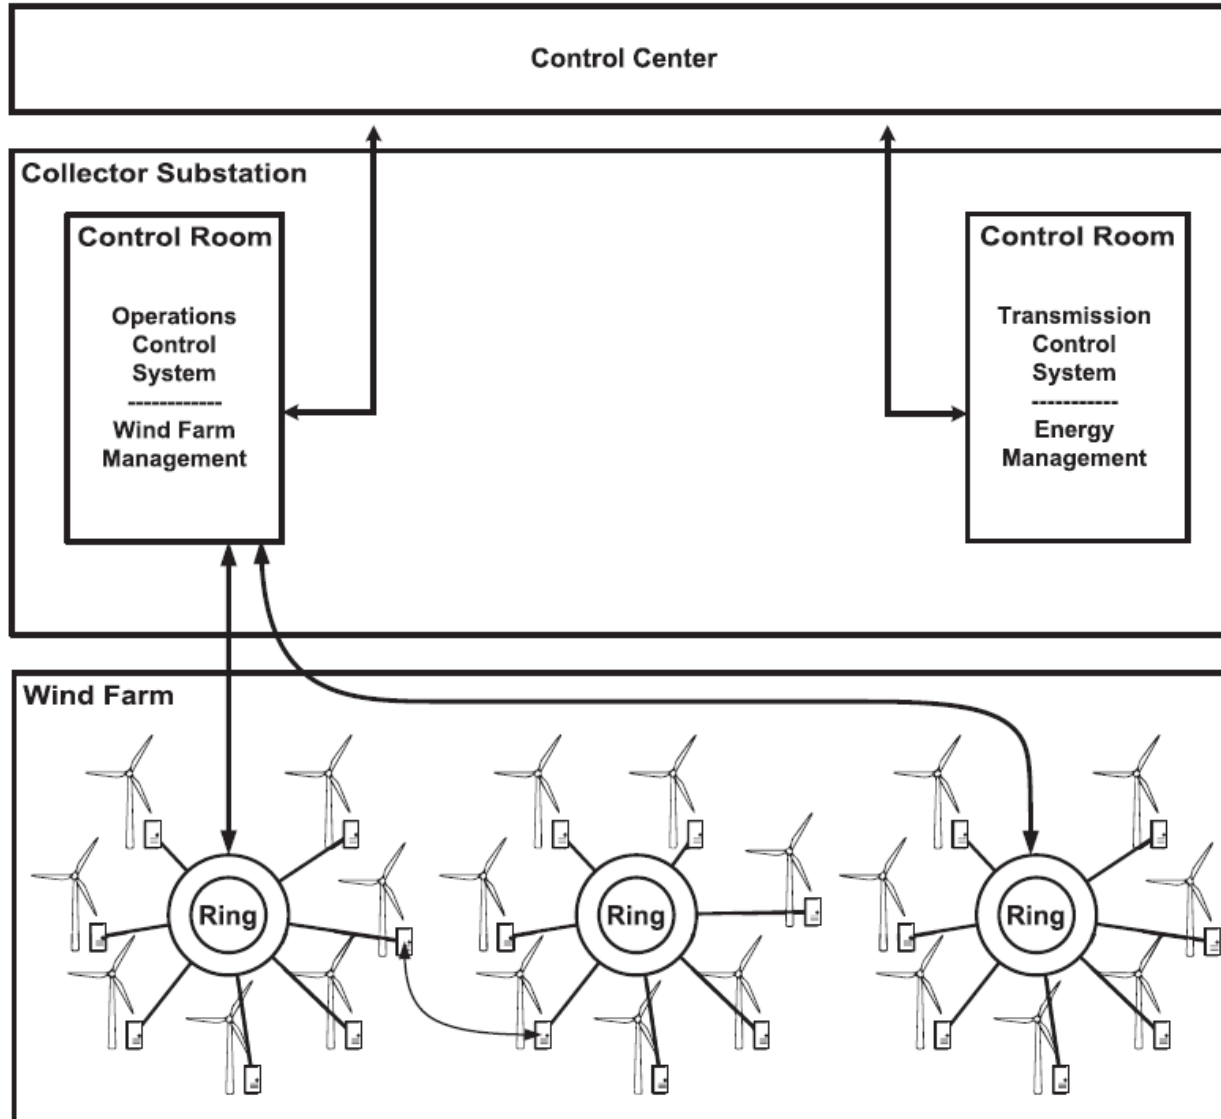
Control Center

Collector Substation

Control Room

Operations Control System
------------
Wind Farm Management

Control Room

Transmission Control System
-----------
Energy Management

Wind Farm

Ring

Ring

Ring